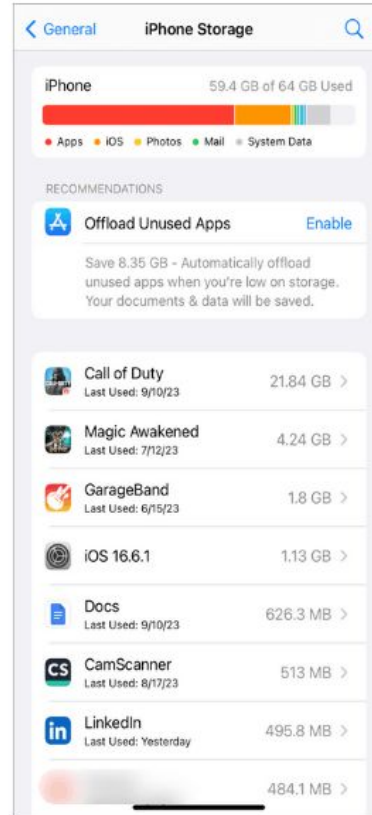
< General iPhone Storage

iPhone 59.4 GB of 64 GB Used

Apps iOS Photos Mail System Data

RECOMMENDATIONS

Offload Unused Apps Enable

Save 8.35 GB - Automatically offload unused apps when you're low on storage. Your documents & data will be saved.

Call of Duty
Last Used: 9/10/23
21.84 GB >

Magic Awakened
Last Used: 7/12/23
4.24 GB >

GarageBand
Last Used: 6/15/23
1.8 GB >

iOS 16.6.1
1.13 GB >

Docs
Last Used: 9/10/23
626.3 MB >

CamScanner
Last Used: 8/17/23
513 MB >

LinkedIn
Last Used: Yesterday
495.8 MB >

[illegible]
484.1 MB >